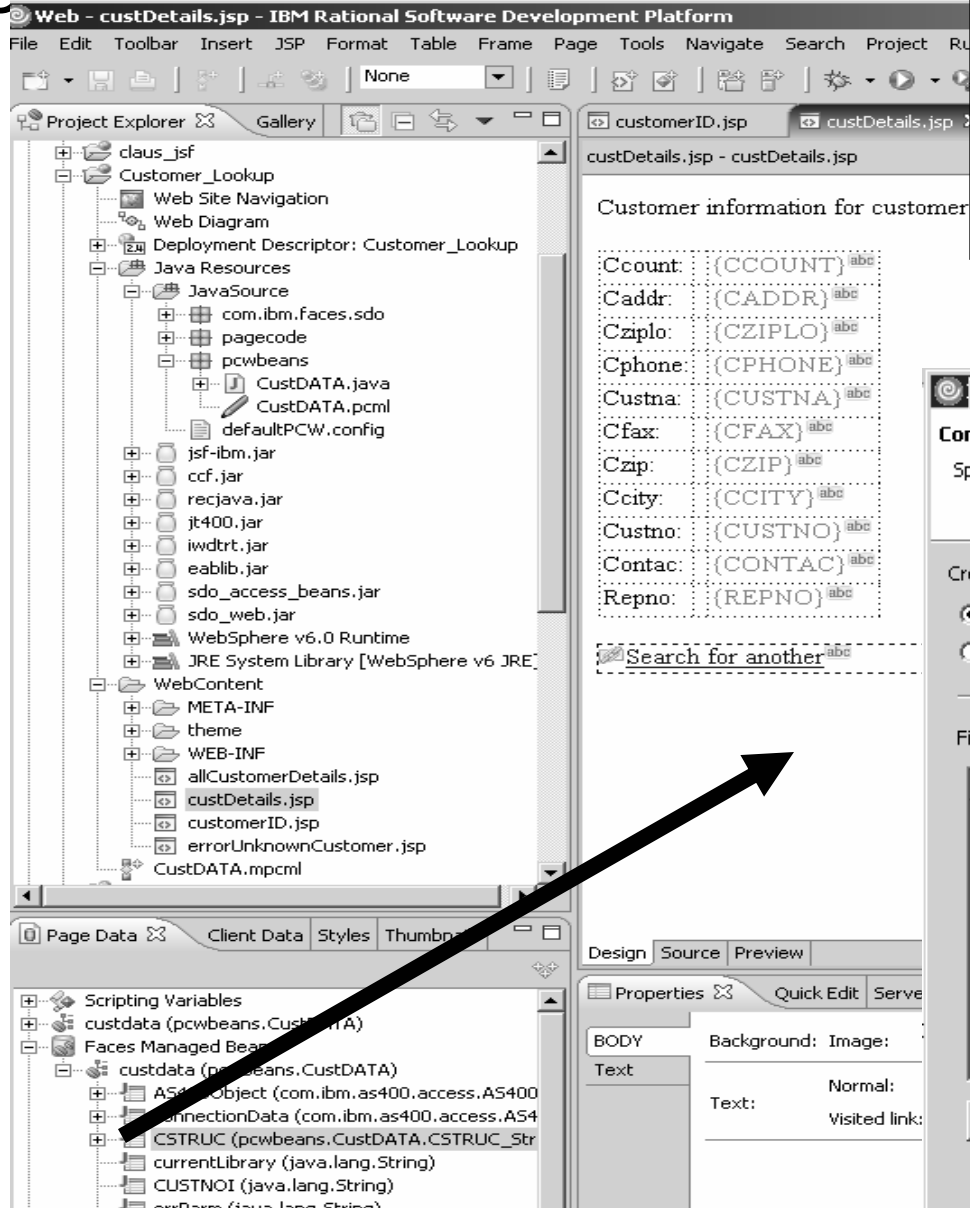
Web - custDetails.jsp - IBM Rational Software Development Platform

File Edit Toolbar Insert JSP Format Table Frame Page Tools Navigate Search Project Ru

None

Project Explorer Gallery

claus_jsf
Customer_Lookup
Web Site Navigation
Web Diagram
Deployment Descriptor: Customer_Lookup
Java Resources
JavaSource
com.ibm.faces.sdo
pagecode
pcwbeans
CustDATA.java
CustDATA.pcml
defaultPCW.config
jsf-ibm.jar
ccf.jar
recjava.jar
jt400.jar
iwdtrt.jar
eablib.jar
sdo_access_beans.jar
sdo_web.jar
WebSphere v6.0 Runtime
JRE System Library [WebSphere v6 JRE]
WebContent
META-INF
theme
WEB-INF
allCustomerDetails.jsp
custDetails.jsp
customerID.jsp
errorUnknownCustomer.jsp
CustDATA.mpcml

customerID.jsp custDetails.jsp

custDetails.jsp - custDetails.jsp

Customer information for customer

| Ccount: | {CCOUNT}abc |
|---|---|
| Caddr: | {CADDR}abc |
| Cziplo: | {CZIPLO}abc |
| Cphone: | {CPHONE}abc |
| Custna: | {CUSTNA}abc |
| Cfax: | {CFAX}abc |
| Czip: | {CZIP}abc |
| Ccity: | {CCITY}abc |
| Custno: | {CUSTNO}abc |
| Contac: | {CONTAC}abc |
| Repno: | {REPNO}abc |

Search for anotherabc

Con
Sp
Cr
Fi

Design Source Preview

Page Data Client Data Styles Thumbn

Scripting Variables
custdata (pcwbeans.Cust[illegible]TA)
Faces Managed Bea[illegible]
custdata (p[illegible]beans.CustDATA)
AS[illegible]Object (com.ibm.as400.access.AS400
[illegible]nnectionData (com.ibm.as400.access.AS4
CSTRUC (pcwbeans.CustDATA.CSTRUC_Str
currentLibrary (java.lang.String)
CUSTNOI (java.lang.String)
errParm (java.lang.String)

Properties Quick Edit Serve

BODY
Text

Background: Image:
Text:
Normal:
Visited link: